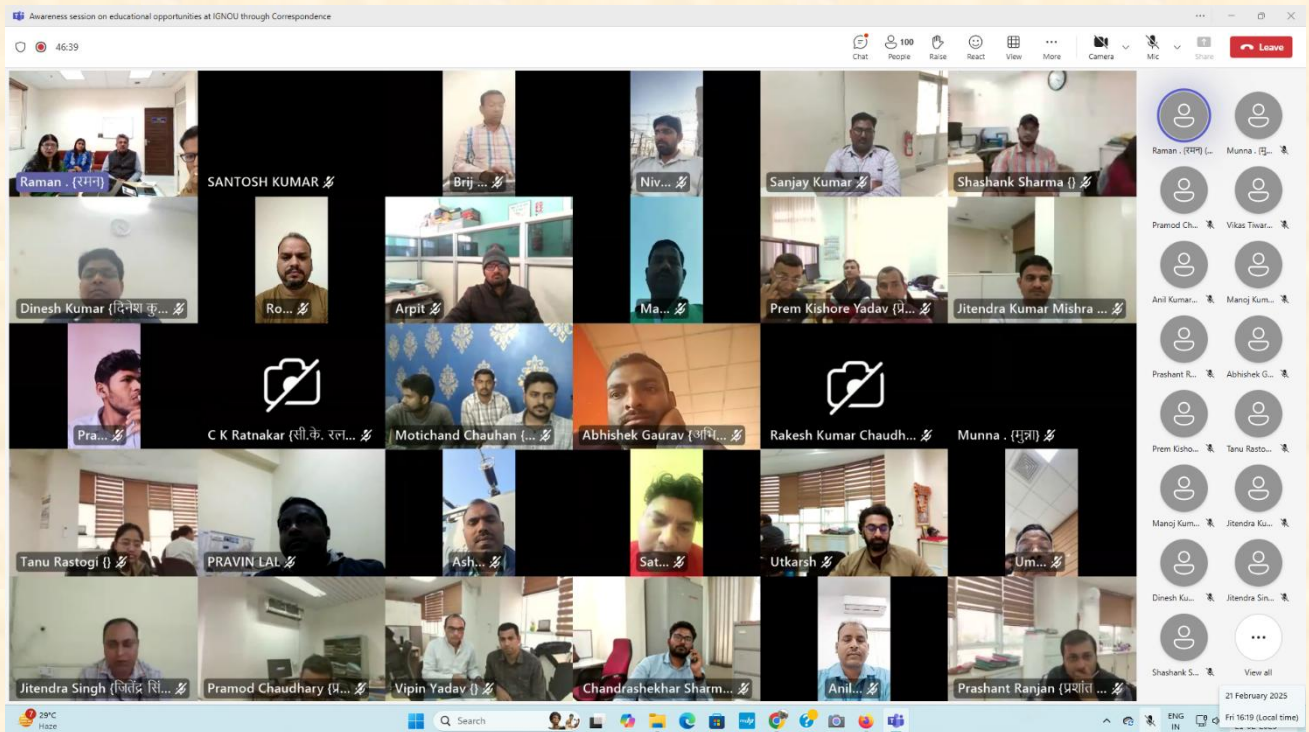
Awareness session on educational opportunities at IGNOU through Correspondence

46:39

Chat People 100 Raise React View More Camera Mic Share Leave

Raman . {रमन}
SANTOSH KUMAR
Brij ...
Niv...
Sanjay Kumar
Shashank Sharma {}
Dinesh Kumar {दिनेश कु...
Ro...
Arpit
Ma...
Prem Kishore Yadav {प्र...
Jitendra Kumar Mishra ...
Pra...
C K Ratnakar {सी.के. रत्न...
Motichand Chauhan {...
Abhishek Gaurav {अभि...
Rakesh Kumar Chaudh...
Munna . {मुन्ना}
Tanu Rastogi {}
PRAVIN LAL
Ash...
Sat...
Utkarsh
Um...
Jitendra Singh {जितेंद्र सिं...
Pramod Chaudhary {प्र...
Vipin Yadav {}
Chandrashekhar Sharm...
Anil...
Prashant Ranjan {प्रशांत ...

Raman . {रमन} (...
Munna . {मु...
Pramod Ch...
Vikas Tiwar...
Anil Kumar...
Manoj Kum...
Prashant R...
Abhishek G...
Prem Kisho...
Tanu Rasto...
Manoj Kum...
Jitendra Ku...
Dinesh Ku...
Jitendra Sin...
Shashank S...
View all

29°C Haze
Search
ENG IN
21 February 2025
Fri 16:19 (Local time)